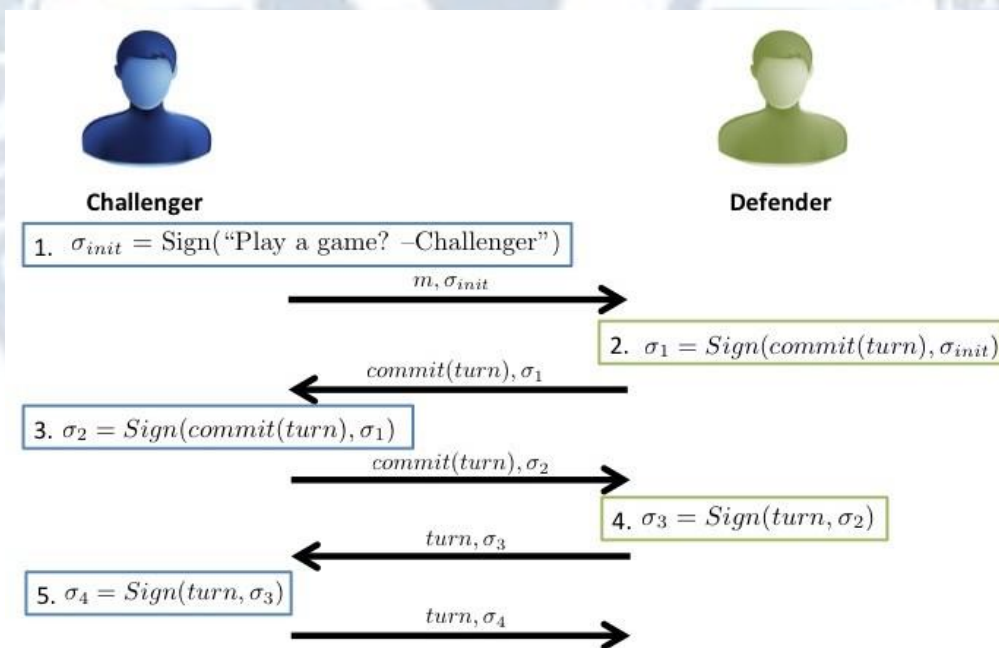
Challenger

Defender

1. $\sigma_{init} = \text{Sign}(\text{“Play a game? –Challenger”})$

$m, \sigma_{init}$

2. $\sigma_1 = Sign(commit(turn), \sigma_{init})$

$commit(turn), \sigma_1$

3. $\sigma_2 = Sign(commit(turn), \sigma_1)$

$commit(turn), \sigma_2$

4. $\sigma_3 = Sign(turn, \sigma_2)$

$turn, \sigma_3$

5. $\sigma_4 = Sign(turn, \sigma_3)$

$turn, \sigma_4$